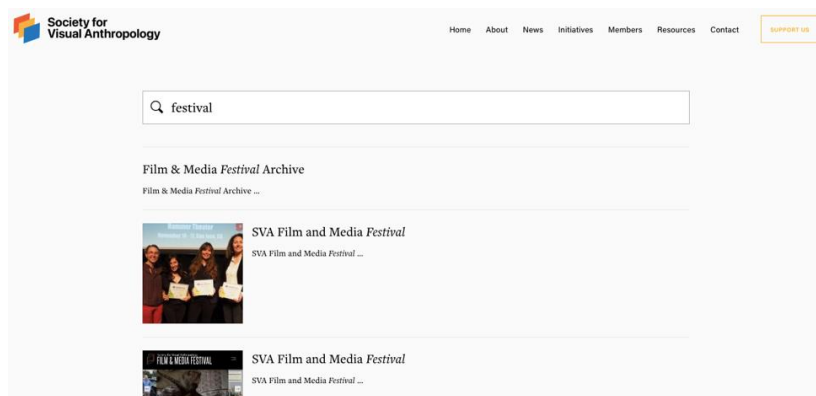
Society for Visual Anthropology

Home About News Initiatives Members Resources Contact SUPPORT US

festival

Film & Media Festival Archive

Film & Media Festival Archive ...

SVA Film and Media Festival

SVA Film and Media Festival ...

FILM & MEDIA FESTIVAL

SVA Film and Media Festival

SVA Film and Media Festival ...